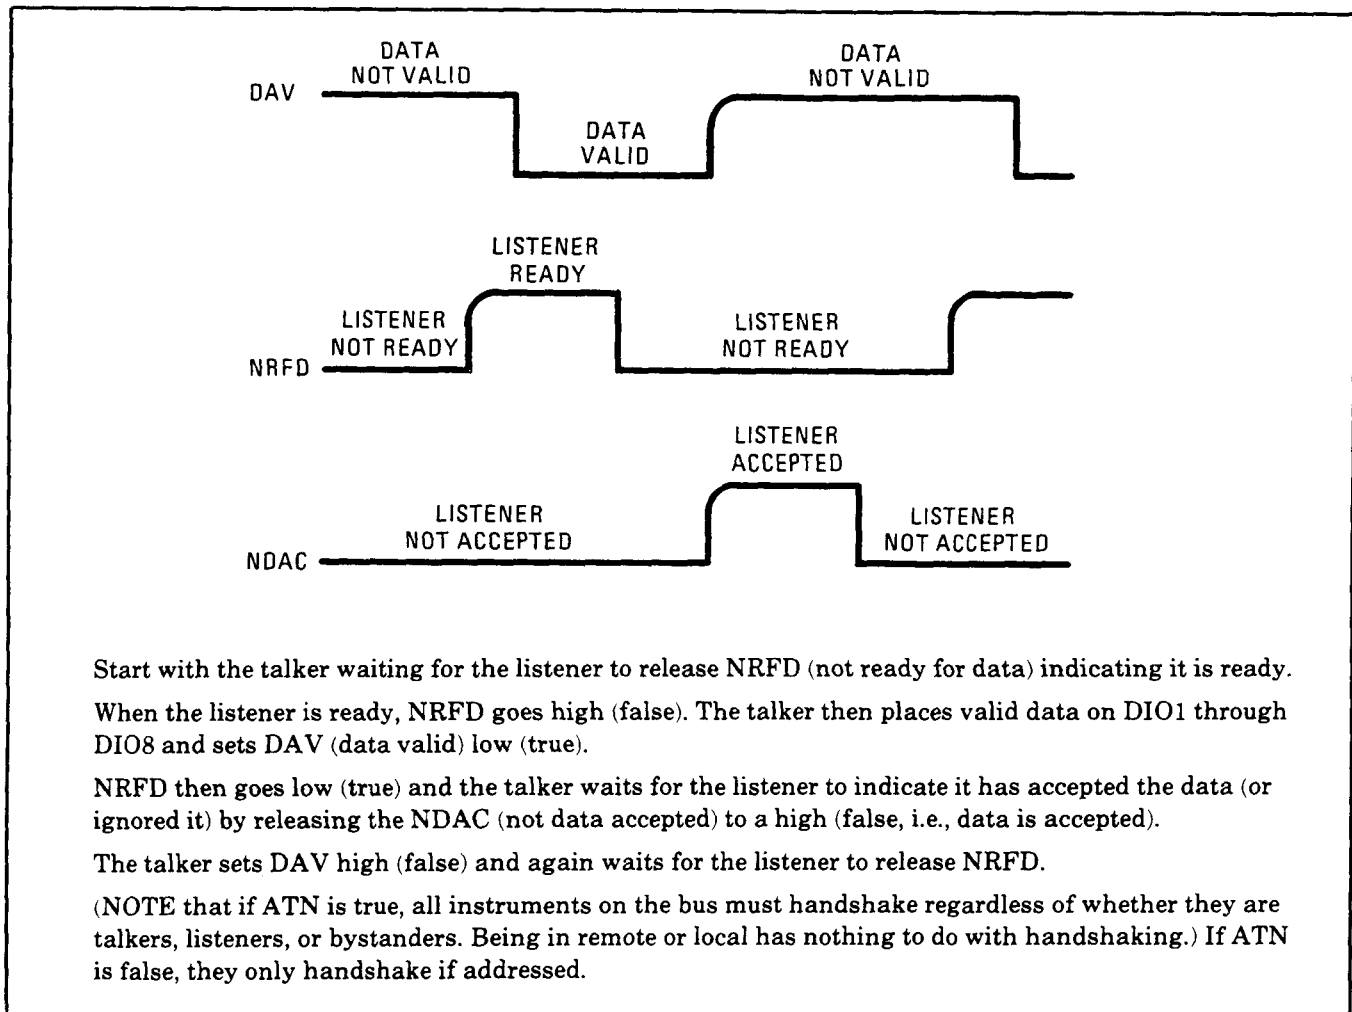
DATA NOT VALID

DATA NOT VALID

DAV

DATA VALID

LISTENER READY

LISTENER NOT READY

LISTENER NOT READY

NRFD

LISTENER ACCEPTED

LISTENER NOT ACCEPTED

LISTENER NOT ACCEPTED

NDAC

Start with the talker waiting for the listener to release NRFD (not ready for data) indicating it is ready.

When the listener is ready, NRFD goes high (false). The talker then places valid data on DIO1 through DIO8 and sets DAV (data valid) low (true).

NRFD then goes low (true) and the talker waits for the listener to indicate it has accepted the data (or ignored it) by releasing the NDAC (not data accepted) to a high (false, i.e., data is accepted).

The talker sets DAV high (false) and again waits for the listener to release NRFD.

(NOTE that if ATN is true, all instruments on the bus must handshake regardless of whether they are talkers, listeners, or bystanders. Being in remote or local has nothing to do with handshaking.) If ATN is false, they only handshake if addressed.